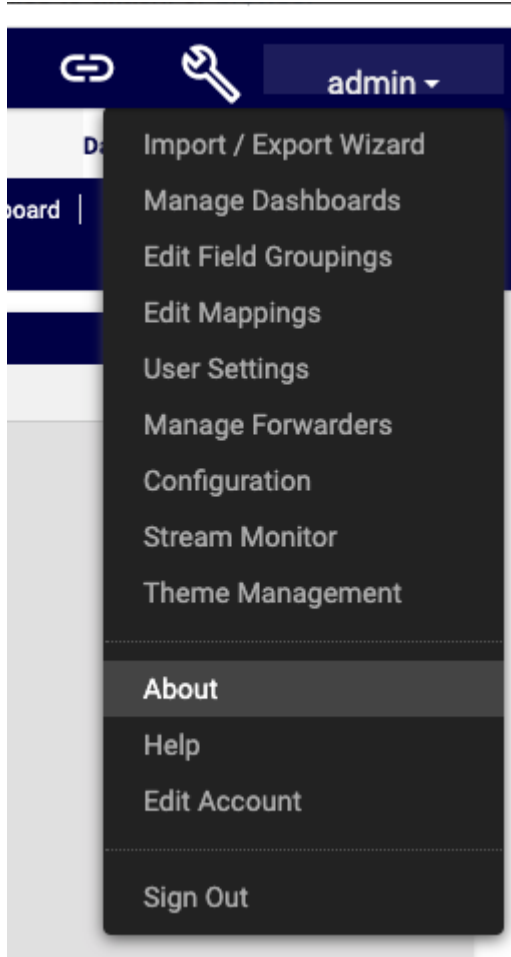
admin ▾

Da

oard |

Import / Export Wizard
Manage Dashboards
Edit Field Groupings
Edit Mappings
User Settings
Manage Forwarders
Configuration
Stream Monitor
Theme Management

About
Help
Edit Account

Sign Out